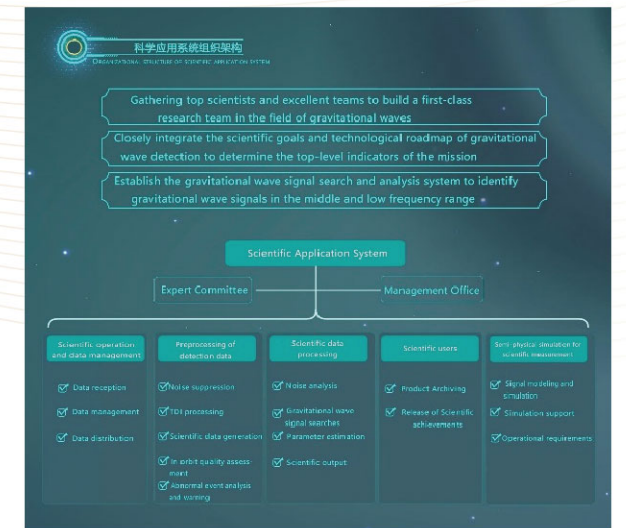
科学应用系统组织架构
ORGANIZATIONAL STRUCTURE OF SCIENTIFIC APPLICATION SYSTEM

Gathering top scientists and excellent teams to build a first-class research team in the field of gravitational waves

Closely integrate the scientific goals and technological roadmap of gravitational wave detection to determine the top-level indicators of the mission

Establish the gravitational wave signal search and analysis system to identify gravitational wave signals in the middle and low frequency range

Scientific Application System

Expert Committee

Management Office

Scientific operation and data management
Data reception
Data management
Data distribution

Preprocessing of detection data
Noise suppression
TDI processing
Scientific data generation
In-orbit quality assessment
Abnormal event analysis and warning

Scientific data processing
Noise analysis
Gravitational wave signal searches
Parameter estimation
Scientific output

Scientific users
Product Archiving
Release of Scientific achievements

Semi-physical simulation for scientific measurement
Signal modeling and simulation
Simulation support
Operational requirements